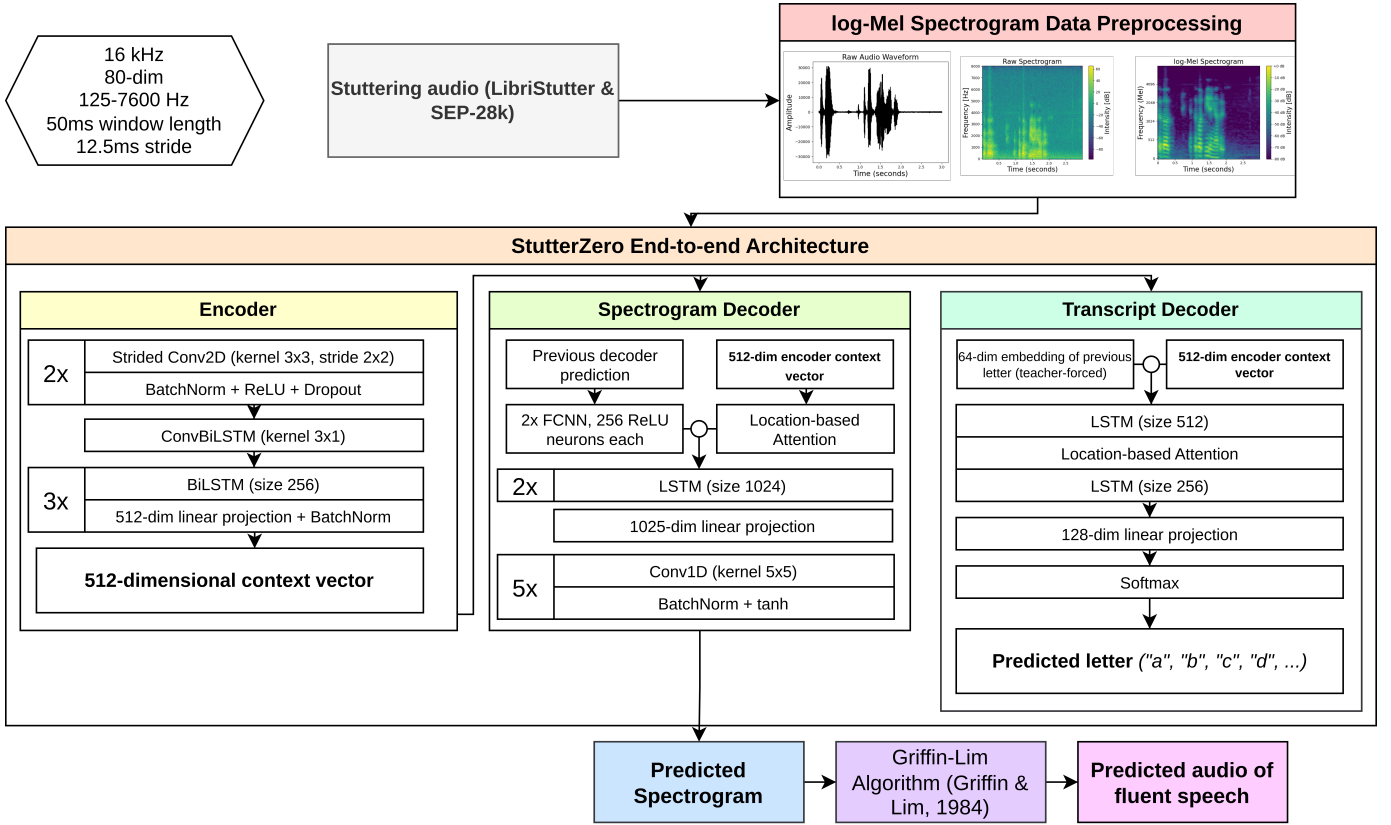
16 kHz
80-dim
125-7600 Hz
50ms window length
12.5ms stride

Stuttering audio (LibriStutter & SEP-28k)

log-Mel Spectrogram Data Preprocessing

Raw Audio Waveform
Amplitude
Time (seconds)

Raw Spectrogram
Frequency [Hz]
Time (seconds)
Intensity [dB]

log-Mel Spectrogram
Frequency (Mel)
Time (seconds)
Intensity [dB]

StutterZero End-to-end Architecture

Encoder

2x
Strided Conv2D (kernel 3x3, stride 2x2)
BatchNorm + ReLU + Dropout

ConvBiLSTM (kernel 3x1)

3x
BiLSTM (size 256)
512-dim linear projection + BatchNorm

512-dimensional context vector

Spectrogram Decoder

Previous decoder prediction
512-dim encoder context vector
2x FCNN, 256 ReLU neurons each
Location-based Attention
2x
LSTM (size 1024)
1025-dim linear projection
5x
Conv1D (kernel 5x5)
BatchNorm + tanh

Transcript Decoder

64-dim embedding of previous letter (teacher-forced)
512-dim encoder context vector
LSTM (size 512)
Location-based Attention
LSTM (size 256)
128-dim linear projection
Softmax
Predicted letter ("a", "b", "c", "d", ...)

Predicted Spectrogram

Griffin-Lim Algorithm (Griffin & Lim, 1984)

Predicted audio of fluent speech